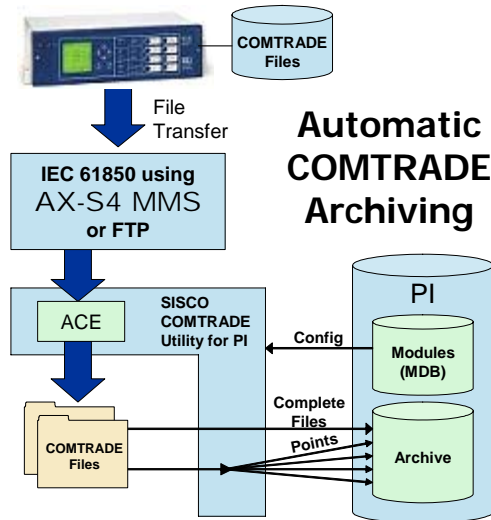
COMTRADE Files

File Transfer

Automatic COMTRADE Archiving

IEC 61850 using AX-S4 MMS or FTP

ACE

SISCO COMTRADE Utility for PI

PI

Config

Modules (MDB)

Complete Files

Points

Archive

COMTRADE Files